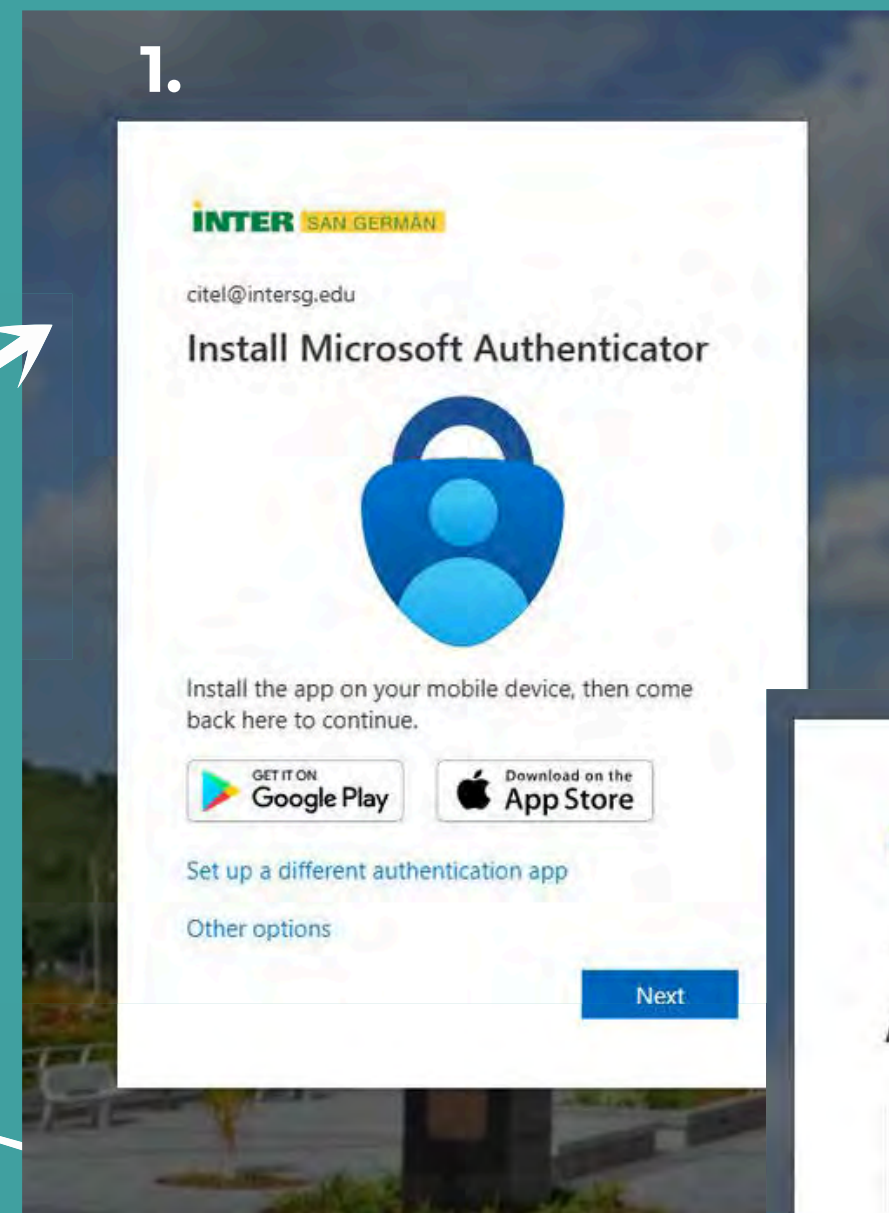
1.

INTER SAN GERMÁN

citel@intersg.edu

Install Microsoft Authenticator

Install the app on your mobile device, then come back here to continue.

GET IT ON Google Play

Download on the App Store

Set up a different authentication app

Other options

Next